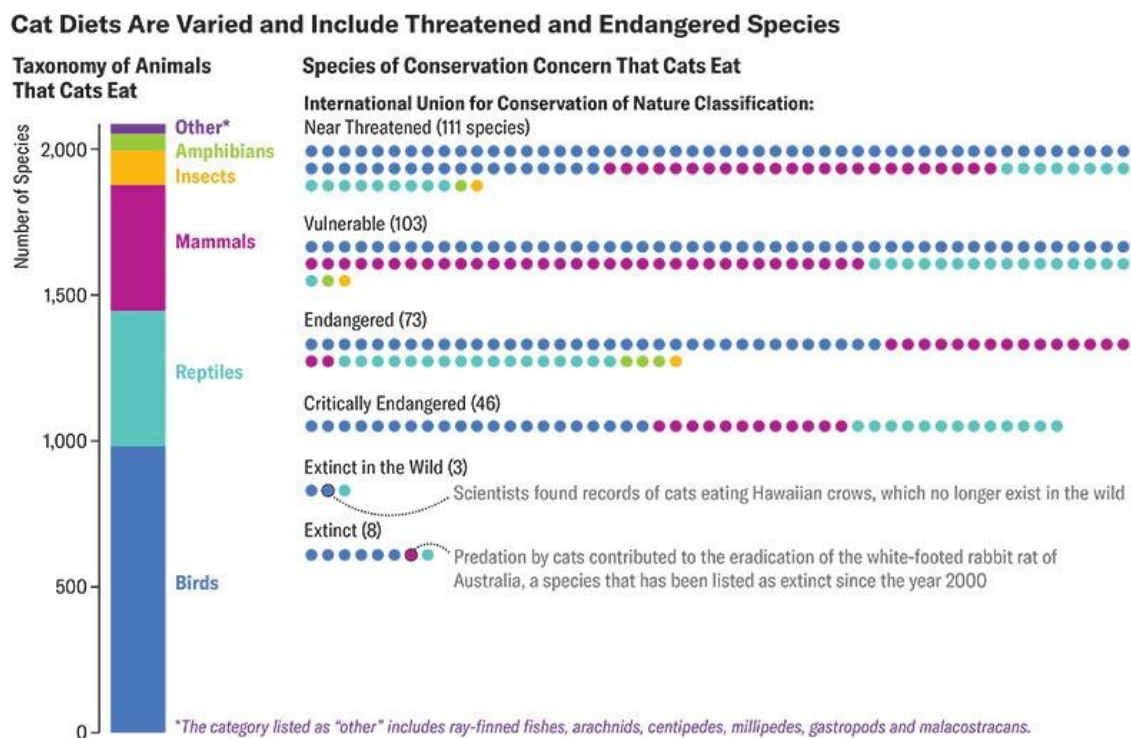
Cat Diets Are Varied and Include Threatened and Endangered Species

Taxonomy of Animals That Cats Eat

Number of Species

2,000
1,500
1,000
500
0

Other*
Amphibians
Insects
Mammals
Reptiles
Birds

Species of Conservation Concern That Cats Eat

International Union for Conservation of Nature Classification:

Near Threatened (111 species)

Vulnerable (103)

Endangered (73)

Critically Endangered (46)

Extinct in the Wild (3)

Scientists found records of cats eating Hawaiian crows, which no longer exist in the wild

Extinct (8)

Predation by cats contributed to the eradication of the white-footed rabbit rat of Australia, a species that has been listed as extinct since the year 2000

*The category listed as "other" includes ray-finned fishes, arachnids, centipedes, millipedes, gastropods and malacostracans.